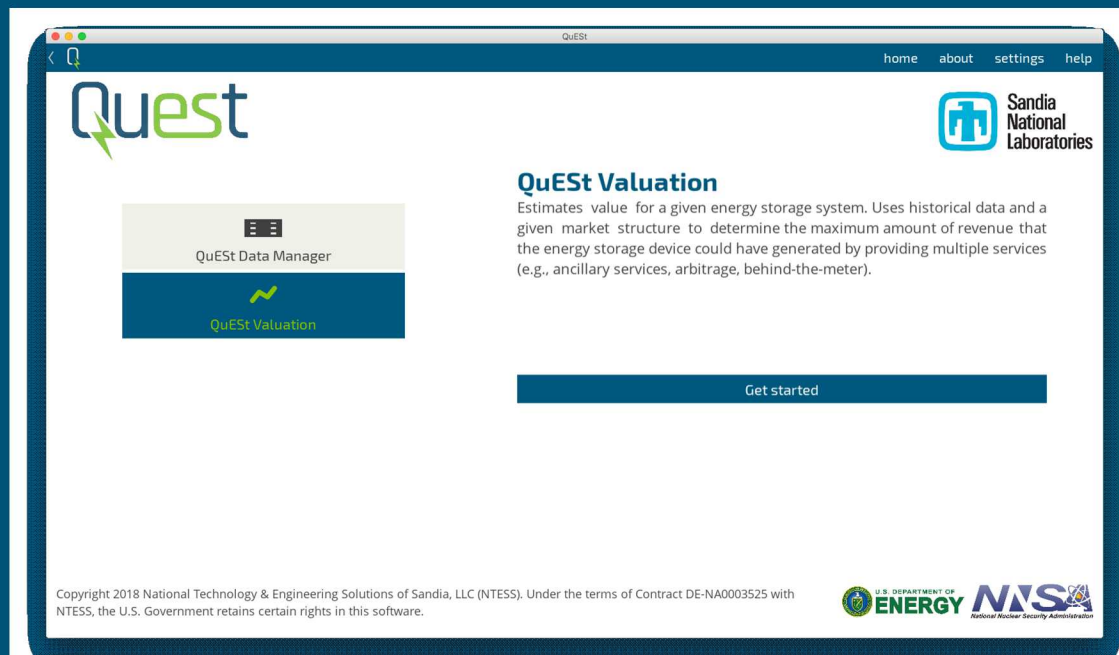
QuESt

home about settings help

Quest

Sandia National Laboratories

QuESt Valuation

Estimates value for a given energy storage system. Uses historical data and a given market structure to determine the maximum amount of revenue that the energy storage device could have generated by providing multiple services (e.g., ancillary services, arbitrage, behind-the-meter).

QuESt Data Manager

QuESt Valuation

Get started

Copyright 2018 National Technology & Engineering Solutions of Sandia, LLC (NTESS). Under the terms of Contract DE-NA0003525 with NTESS, the U.S. Government retains certain rights in this software.

U.S. DEPARTMENT OF ENERGY

NNSA National Nuclear Security Administration